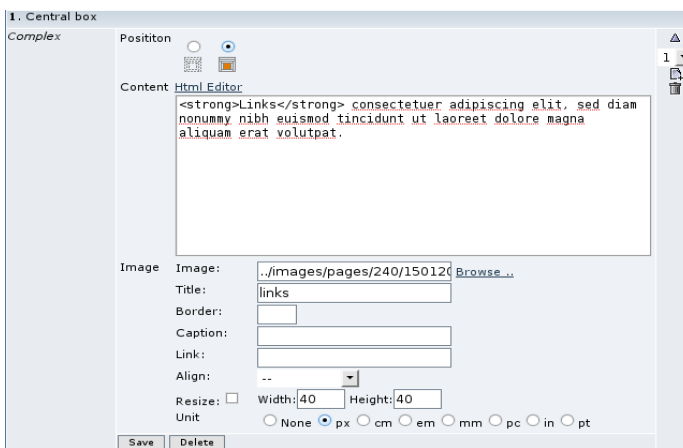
1. Central box

Complex

Posititon

Content Html Editor

<strong>Links</strong> consectetuer adipiscing elit, sed diam nonummy nibh euismod tincidunt ut laoreet dolore magna aliquam erat volutpat.

Image Image: ../images/pages/240/150120 Browse ..

Title: links

Border:

Caption:

Link:

Align: --

Resize: Width: 40 Height: 40

Unit None px cm em mm pc in pt

Save Delete

1